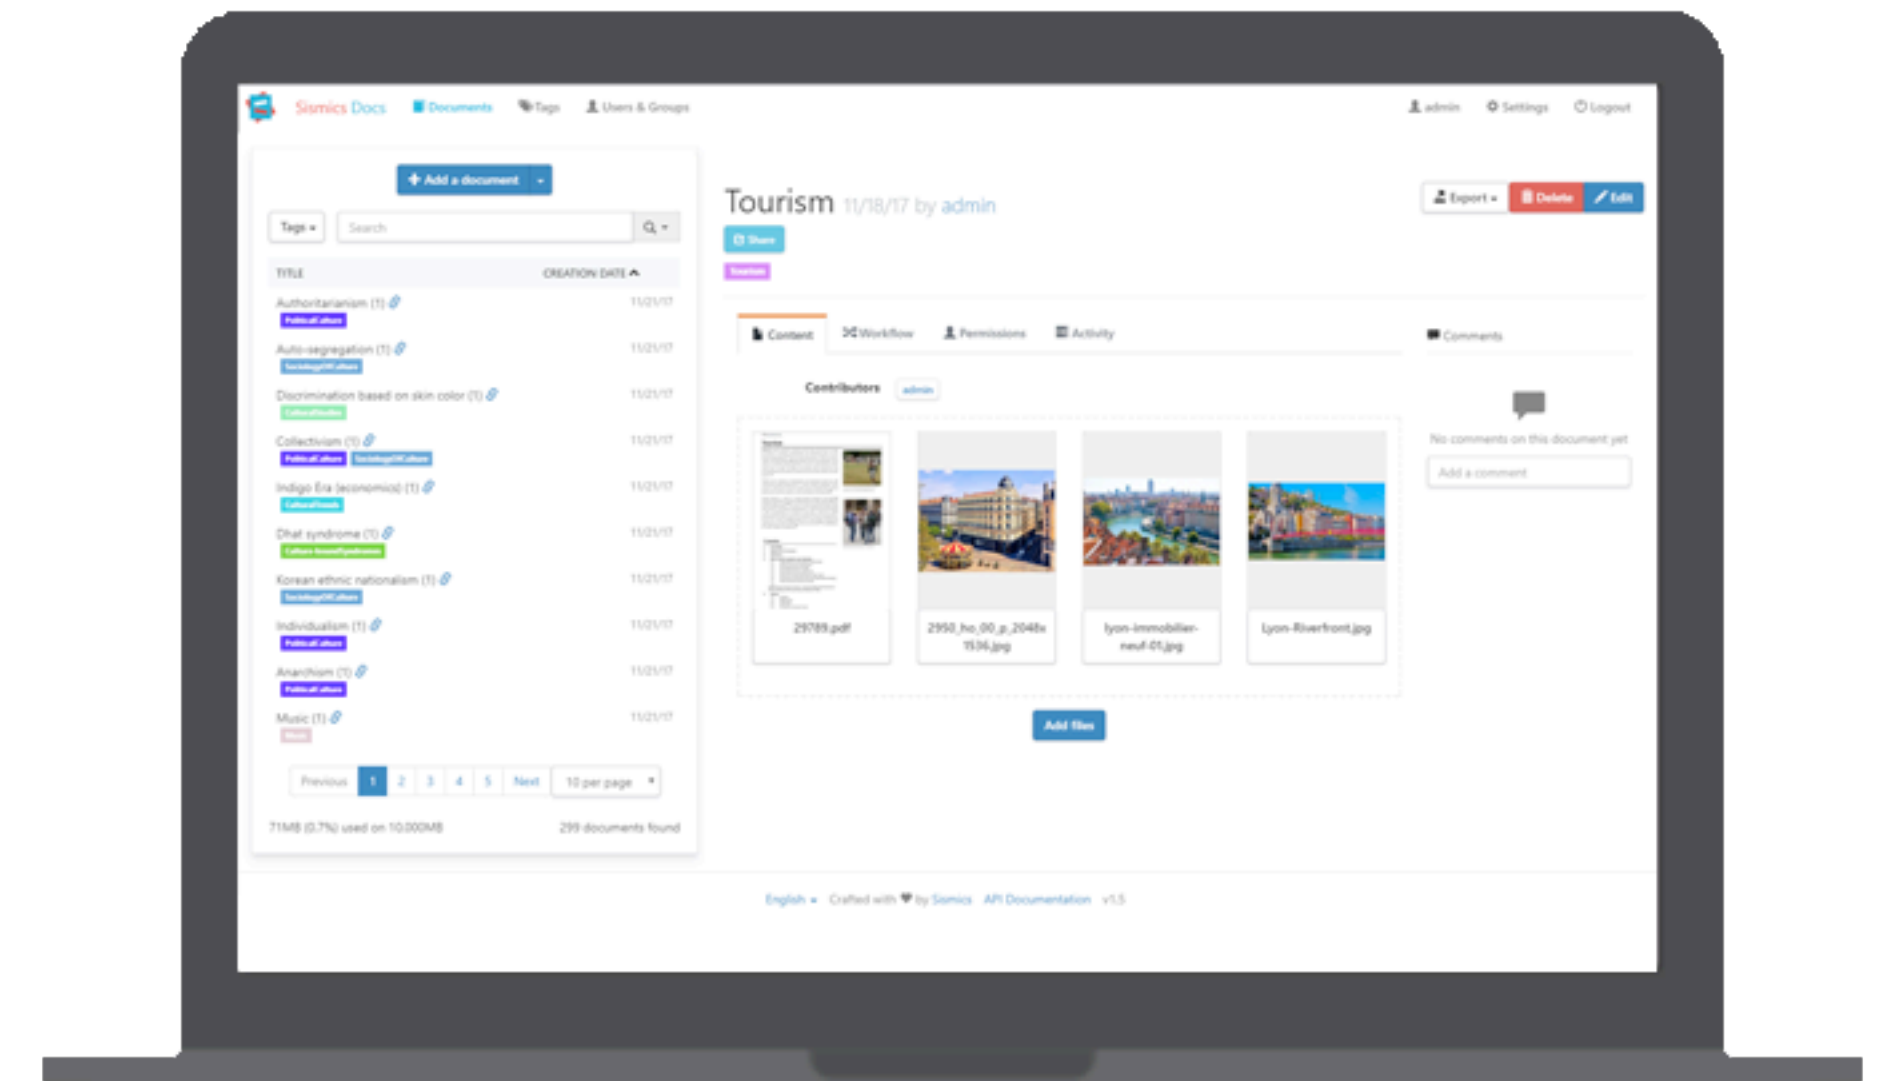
Sismics Docs Documents Tags Users & Groups admin Settings Logout

Add a document

Tags Search

| TITLE | CREATION DATE |
|---|---|
| Authoritarianism (1) | 11/21/17 |
| Auto-segregation (1) | 11/21/17 |
| Discrimination based on skin color (1) | 11/21/17 |
| Collectivism (1) | 11/21/17 |
| Indigo Era (economics) (1) | 11/21/17 |
| Dhat syndrome (1) | 11/21/17 |
| Korean ethnic nationalism (1) | 11/21/17 |
| Individualism (1) | 11/21/17 |
| Anarchism (1) | 11/21/17 |
| Music (1) | 11/21/17 |

Previous 1 2 3 4 5 Next 10 per page

71MB (0.7%) used on 10,000MB 299 documents found

Tourism 11/18/17 by admin

Share

Export Delete Edit

Content Workflow Permissions Activity

Contributors admin

29789.pdf
2950_ho_00_p_2048x1536.jpg
lyon-immobilier-neuf-01.jpg
Lyon-Riverfront.jpg

Add files

Comments

No comments on this document yet

Add a comment

English Crafted with by Sismics API Documentation v1.5